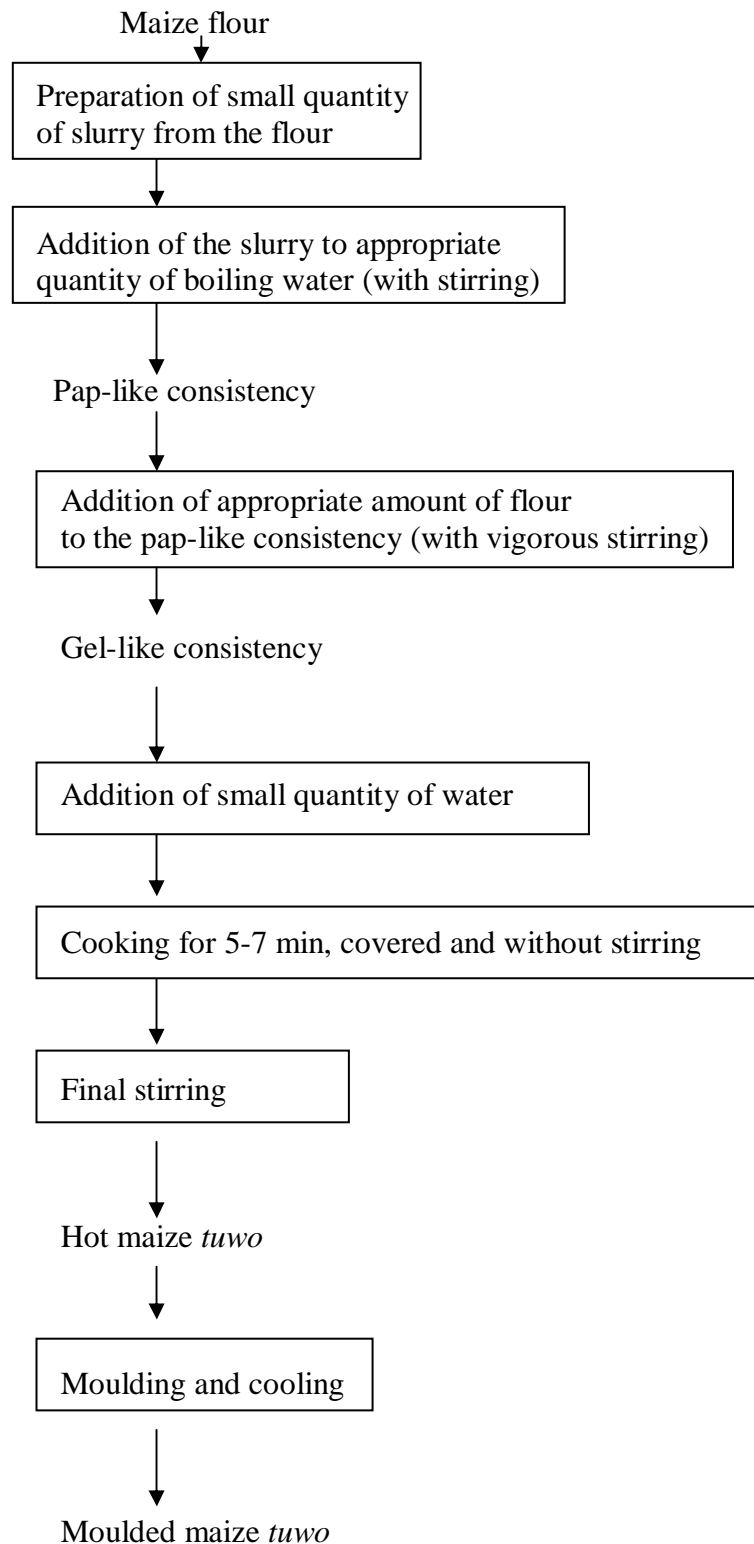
Maize flour

Preparation of small quantity of slurry from the flour

Addition of the slurry to appropriate quantity of boiling water (with stirring)

Pap-like consistency

Addition of appropriate amount of flour to the pap-like consistency (with vigorous stirring)

Gel-like consistency

Addition of small quantity of water

Cooking for 5-7 min, covered and without stirring

Final stirring

Hot maize *tuwo*

Moulding and cooling

Moulded maize *tuwo*